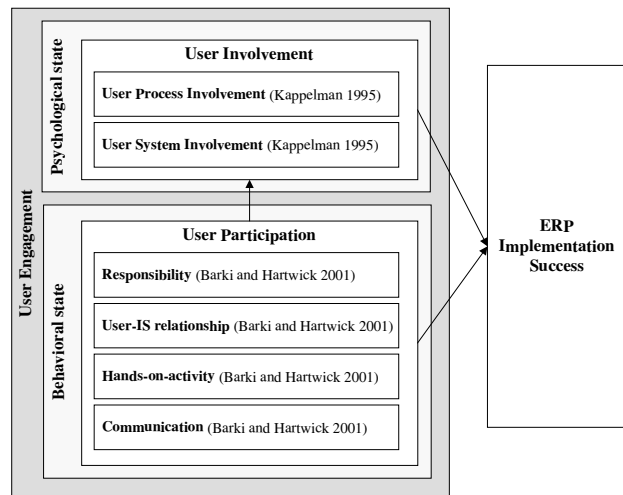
User Engagement

Psychological state

User Involvement

User Process Involvement (Kappelman 1995)

User System Involvement (Kappelman 1995)

Behavioral state

User Participation

Responsibility (Barki and Hartwick 2001)

User-IS relationship (Barki and Hartwick 2001)

Hands-on-activity (Barki and Hartwick 2001)

Communication (Barki and Hartwick 2001)

ERP Implementation Success